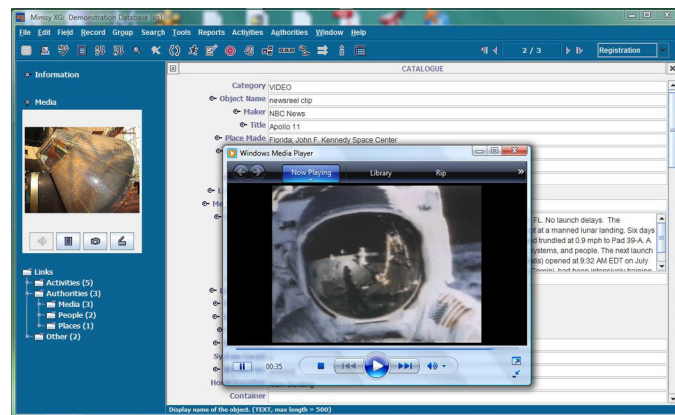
Mimsy XG: Demonstration Database (xg)

File Edit Field Record Group Search Tools Reports Activities Authorities Window Help

2 / 3

Registration

Information

Media

Links
Activities (5)
Authorities (3)
Media (3)
People (2)
Places (1)
Other (2)

CATALOGUE

Category VIDEO
Object Name newsreel clip
Maker NBC News
Title Apollo 11
Place Made Florida, John F. Kennedy Space Center

Windows Media Player
Now Playing Library Rip

00:35

FL. No launch delays. The
t at a manned lunar landing. Six days
t trundled at 0.9 mph to Pad 39-A. A
ystems, and people. The next launch
ts) opened at 9:32 AM EDT on July
emini, had been intensively training

Container

Display name of the object. (TEXT, max length = 500)